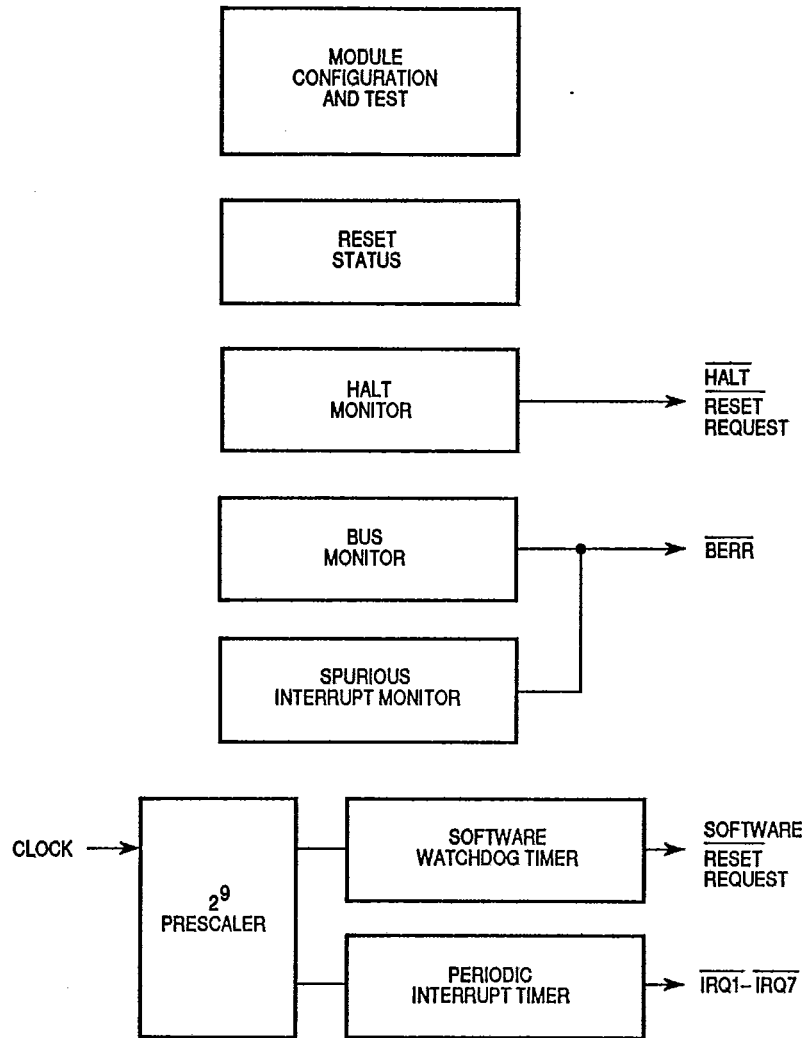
MODULE CONFIGURATION AND TEST

RESET STATUS

HALT MONITOR

$\overline{\text{HALT}}$

$\overline{\text{RESET}}$ REQUEST

BUS MONITOR

$\overline{\text{BERR}}$

SPURIOUS INTERRUPT MONITOR

CLOCK

$2^9$ PRESCALER

SOFTWARE WATCHDOG TIMER

SOFTWARE

$\overline{\text{RESET}}$ REQUEST

PERIODIC INTERRUPT TIMER

$\overline{\text{IRQ1}}$–$\overline{\text{IRQ7}}$